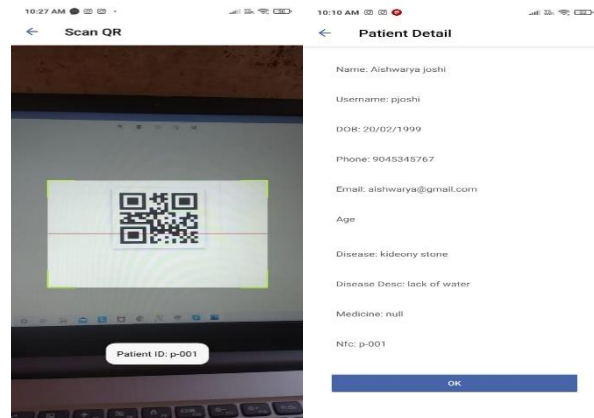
10:27 AM

←
Scan QR

Patient ID: p-001

10:10 AM

←
Patient Detail

Name: Aishwarya joshi

Username: pjoshi

DOB: 20/02/1999

Phone: 9045345767

Email: aishwarya@gmail.com

Age

Disease: kideony stone

Disease Desc: lack of water

Medicine: null

Nfc: p-001

OK